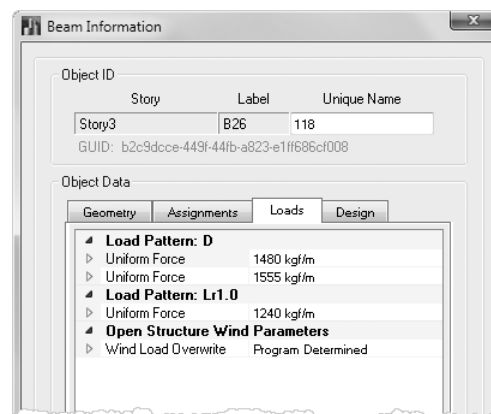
Beam Information

Object ID

| Story | Label | Unique Name |
|---|---|---|
| Story3 | B26 | 118 |

GUID: b2c9dcce-449f-44fb-a823-e1ff686cf008

Object Data

Geometry | Assignments | Loads | Design

| | |
|---|---|
| **Load Pattern: D** | |
| Uniform Force | 1480 kgf/m |
| Uniform Force | 1555 kgf/m |
| **Load Pattern: Lr1.0** | |
| Uniform Force | 1240 kgf/m |
| **Open Structure Wind Parameters** | |
| Wind Load Overwrite | Program Determined |